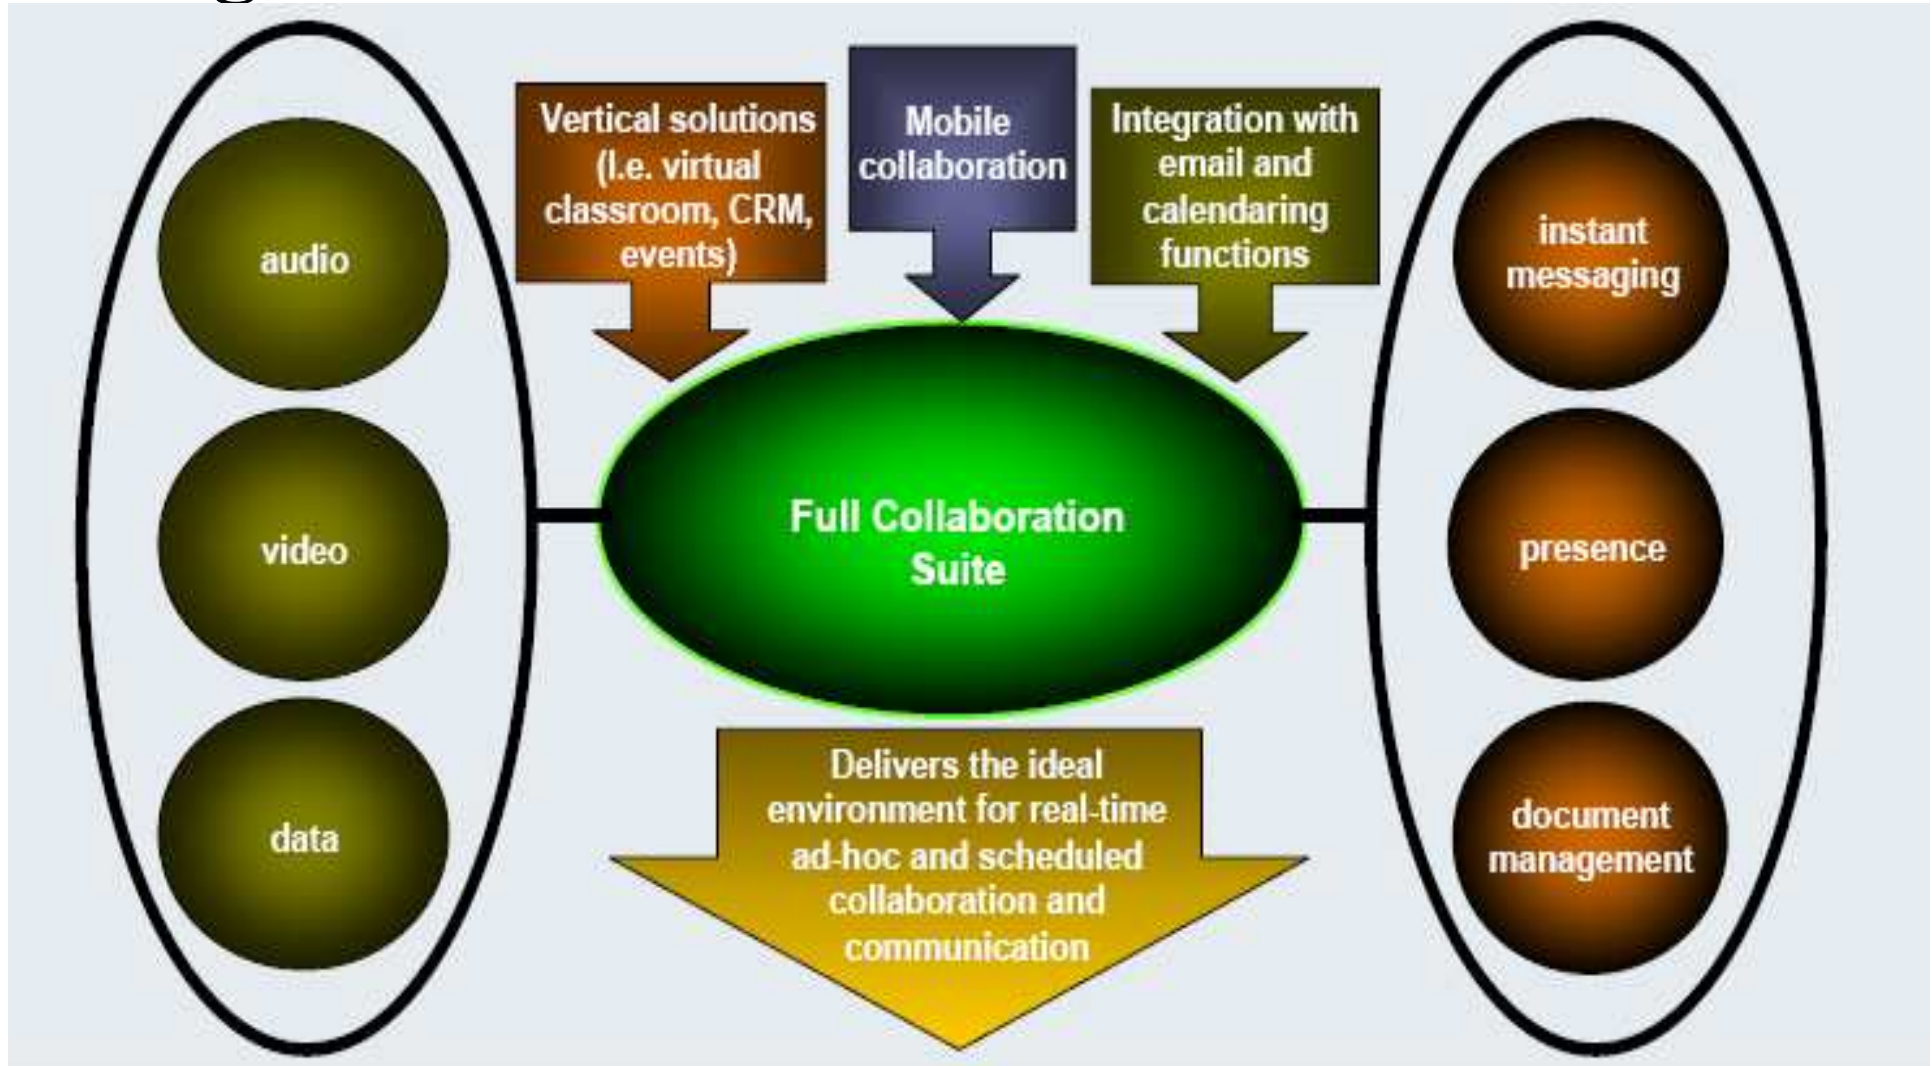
Vertical solutions (I.e. virtual classroom, CRM, events)

Mobile collaboration

Integration with email and calendaring functions

audio

video

data

Full Collaboration Suite

instant messaging

presence

document management

Delivers the ideal environment for real-time ad-hoc and scheduled collaboration and communication